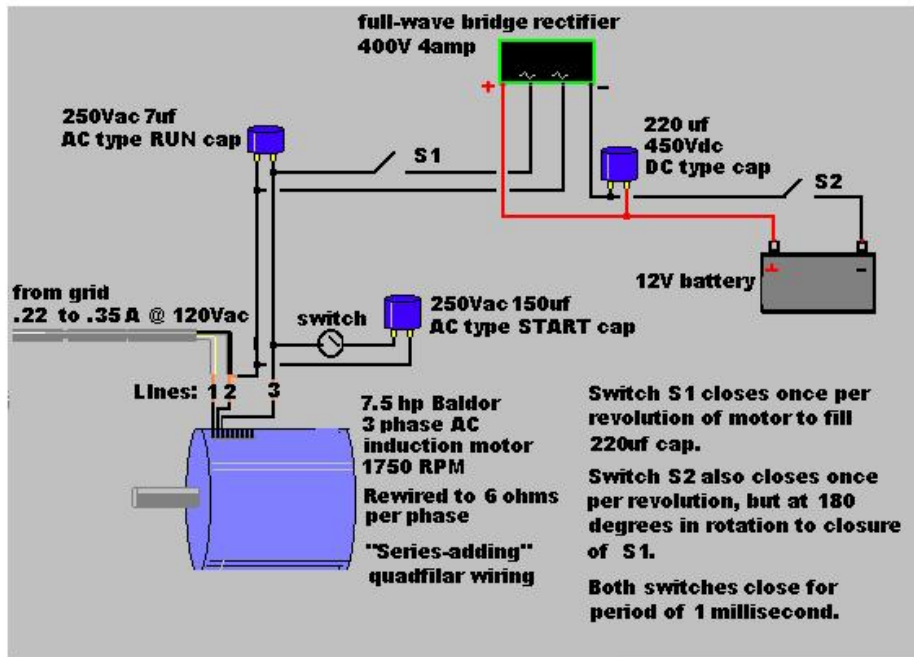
full-wave bridge rectifier
400V 4amp

+ -

250Vac 7uf
AC type RUN cap

S1

220 uf
450Vdc
DC type cap

S2

+ -

12V battery

from grid
.22 to .35 A @ 120Vac

switch

250Vac 150uf
AC type START cap

Lines: 1 2 3

7.5 hp Baldor
3 phase AC
induction motor
1750 RPM

Rewired to 6 ohms per phase

"Series-adding" quadfilar wiring

Switch S1 closes once per revolution of motor to fill 220uf cap.

Switch S2 also closes once per revolution, but at 180 degrees in rotation to closure of S1.

Both switches close for period of 1 millisecond.